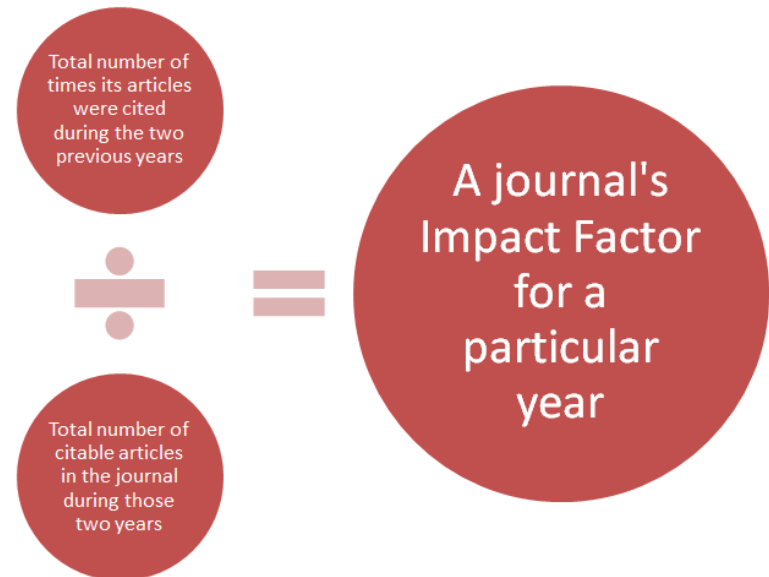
Total number of times its articles were cited during the two previous years

$\div$

Total number of citable articles in the journal during those two years

$=$

A journal's Impact Factor for a particular year